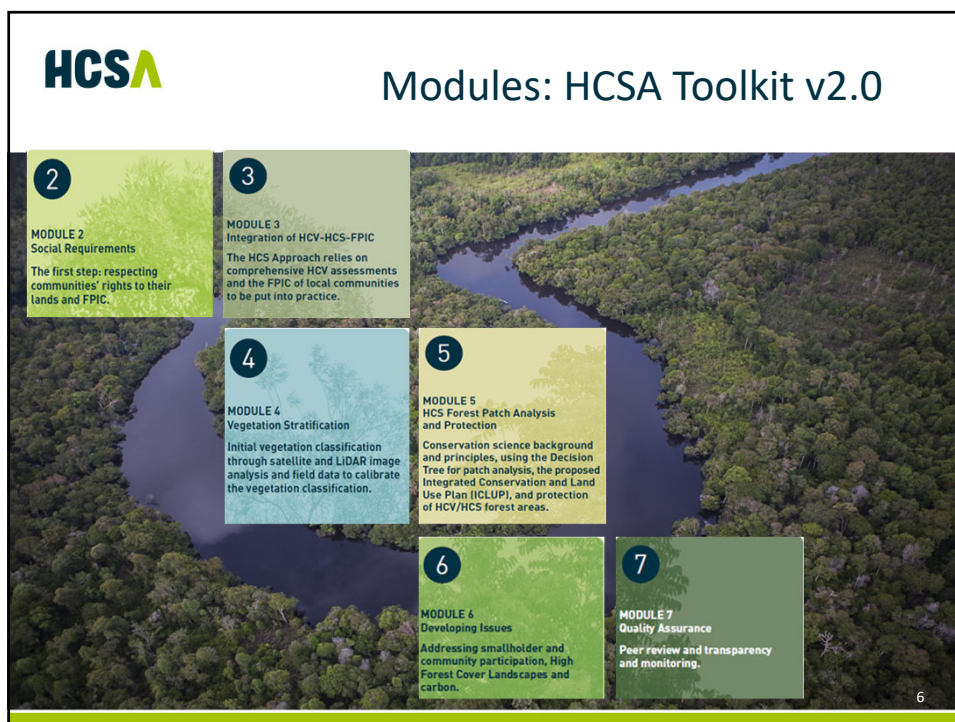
HCSA

Modules: HCSA Toolkit v2.0

2

MODULE 2
Social Requirements

The first step: respecting communities' rights to their lands and FPIC.

3

MODULE 3
Integration of HCV-HCS-FPIC

The HCS Approach relies on comprehensive HCV assessments and the FPIC of local communities to be put into practice.

4

MODULE 4
Vegetation Stratification

Initial vegetation classification through satellite and LiDAR image analysis and field data to calibrate the vegetation classification.

5

MODULE 5
HCS Forest Patch Analysis and Protection

Conservation science background and principles, using the Decision Tree for patch analysis, the proposed Integrated Conservation and Land Use Plan (ICLUP), and protection of HCV/HCS forest areas.

6

MODULE 6
Developing Issues

Addressing smallholder and community participation, High Forest Cover Landscapes and carbon.

7

MODULE 7
Quality Assurance

Peer review and transparency and monitoring.

6